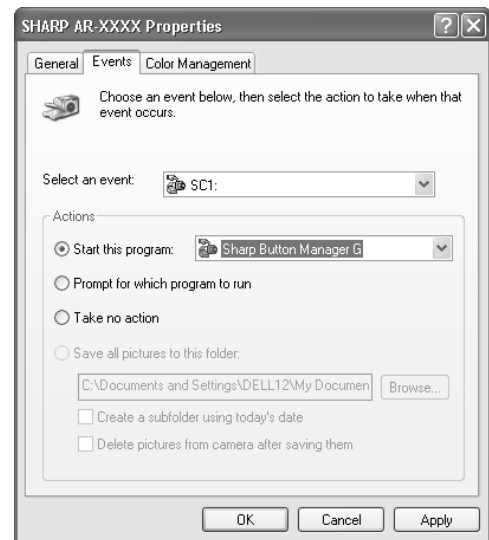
SHARP AR-XXXX Properties

? X

General | Events | Color Management

Choose an event below, then select the action to take when that event occurs.

Select an event: SC1:

Actions

Start this program: Sharp Button Manager G

Prompt for which program to run

Take no action

Save all pictures to this folder:

C:\Documents and Settings\DELL12\My Documen

Browse...

Create a subfolder using today's date

Delete pictures from camera after saving them

OK

Cancel

Apply